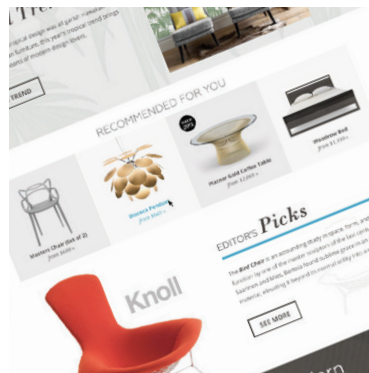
Tre

opical design was all garde... furniture, this year's ... trend brings ... of modern design ...

TREND

RECOMMENDED FOR YOU

Masters Chair (Set of 2)
from $...

Bloom Pendant
from $...

SALE 20%

Platner Gold Coffee Table
from $...

Woodrow Bed
from $1,...

EDITOR'S Picks

The Bird Chair is an amusing study in space, form, and function by one of the master sculptors of the last century ... Saarinen ... Barbie Vistal ... Knoll's ...

SEE MORE

Knoll

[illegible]